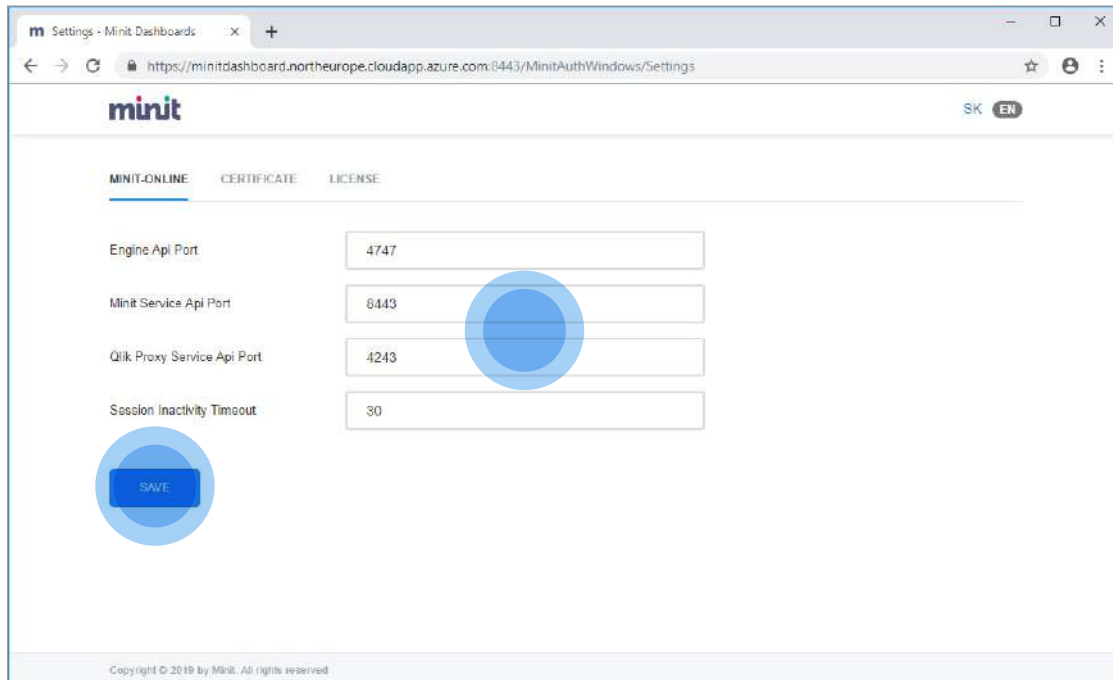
m Settings - Minit Dashboards ×

https://minitdashboard.northeurope.cloudapp.azure.com:8443/MinitAuthWindows/Settings

minit

SK EN

MINIT-ONLINE CERTIFICATE LICENSE

| | |
|---|---|
| Engine Api Port | 4747 |
| Minit Service Api Port | 8443 |
| Qlik Proxy Service Api Port | 4243 |
| Session Inactivity Timeout | 30 |

SAVE

Copyright © 2019 by Minit. All rights reserved